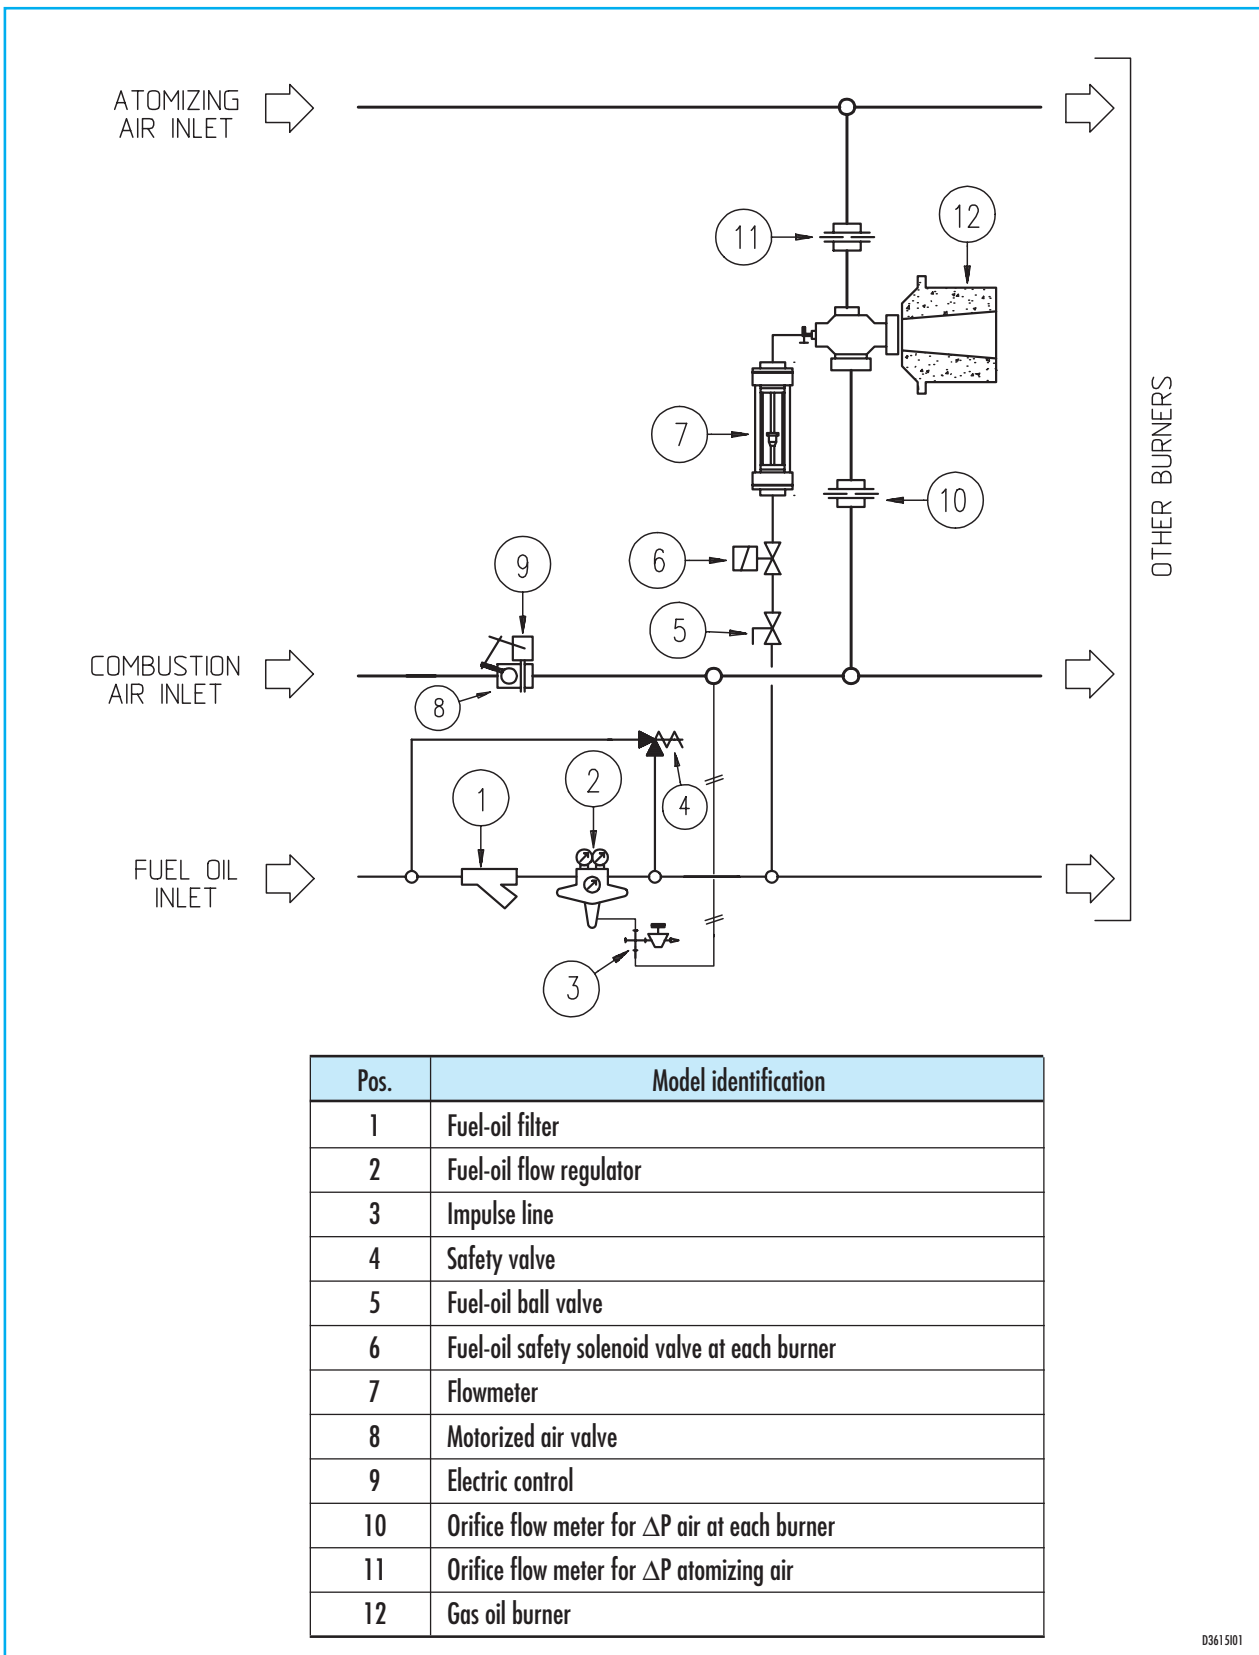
ATOMIZING AIR INLET

11

12

7

10

OTHER BURNERS

9

6

5

COMBUSTION AIR INLET

8

1

2

4

FUEL OIL INLET

3

| Pos. | Model identification |
|---|---|
| 1 | Fuel-oil filter |
| 2 | Fuel-oil flow regulator |
| 3 | Impulse line |
| 4 | Safety valve |
| 5 | Fuel-oil ball valve |
| 6 | Fuel-oil safety solenoid valve at each burner |
| 7 | Flowmeter |
| 8 | Motorized air valve |
| 9 | Electric control |
| 10 | Orifice flow meter for $\Delta$P air at each burner |
| 11 | Orifice flow meter for $\Delta$P atomizing air |
| 12 | Gas oil burner |

D3615I01